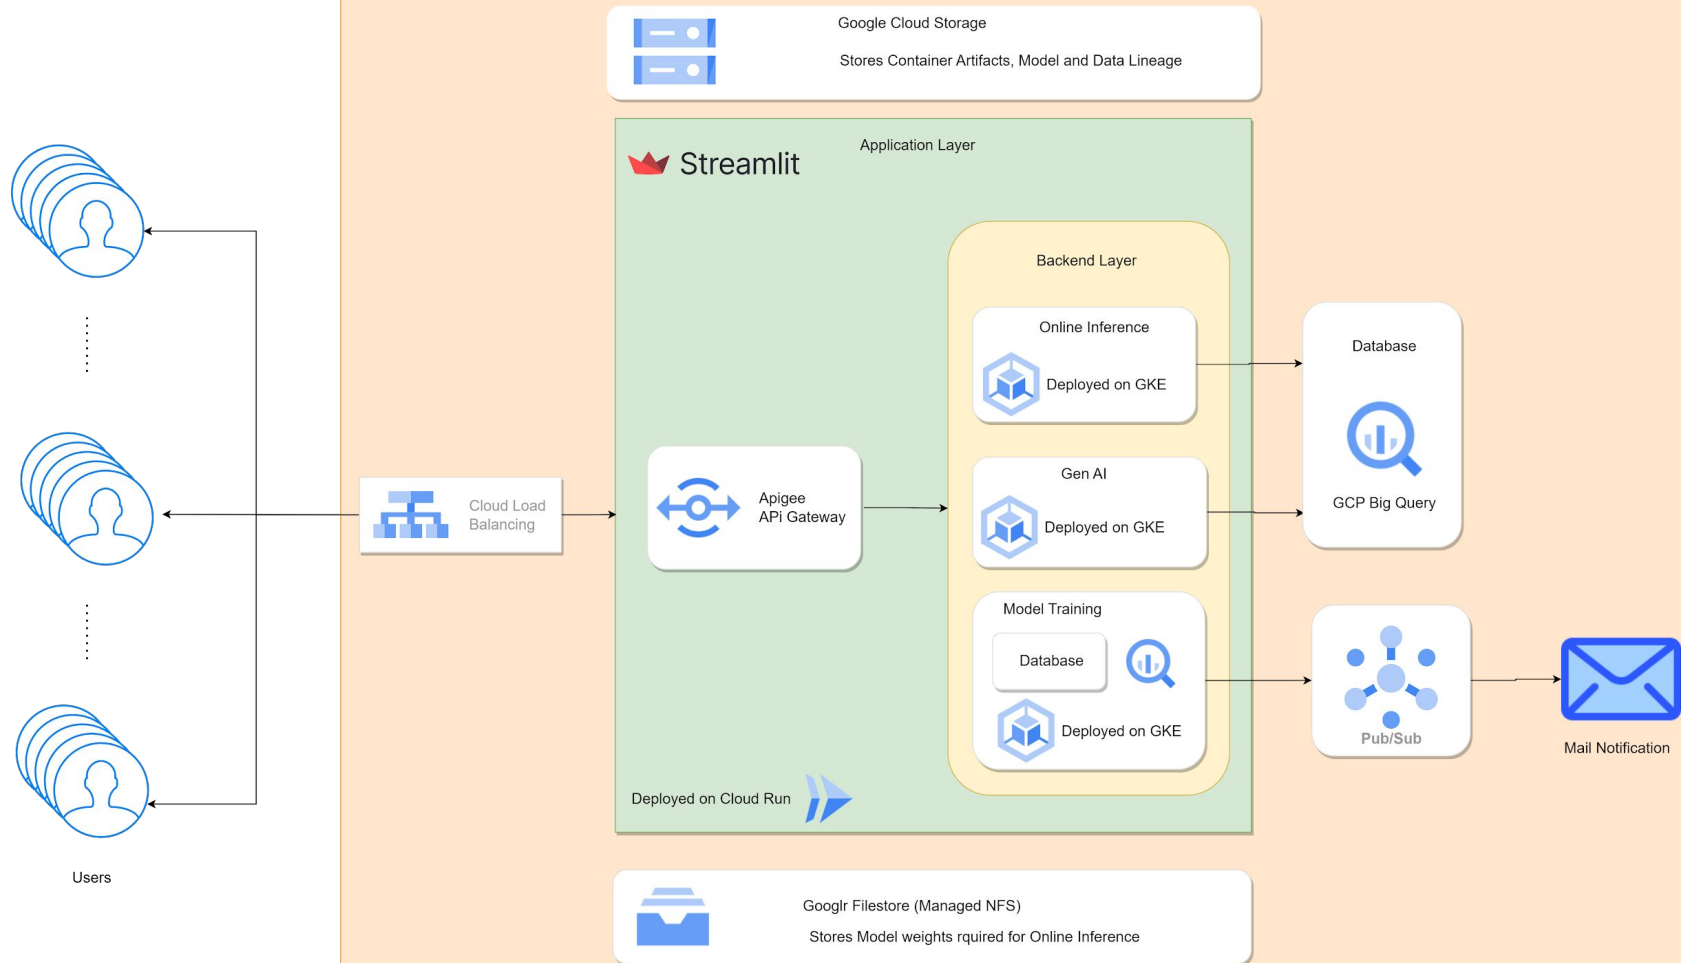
Google Cloud Storage

Stores Container Artifacts, Model and Data Lineage

Application Layer

Streamlit

Backend Layer

Online Inference

Deployed on GKE

Database

GCP Big Query

Cloud Load Balancing

Apigee APi Gateway

Gen AI

Deployed on GKE

Model Training

Database

Deployed on GKE

Pub/Sub

Mail Notification

Deployed on Cloud Run

Users

Googlr Filestore (Managed NFS)

Stores Model weights rquired for Online Inference